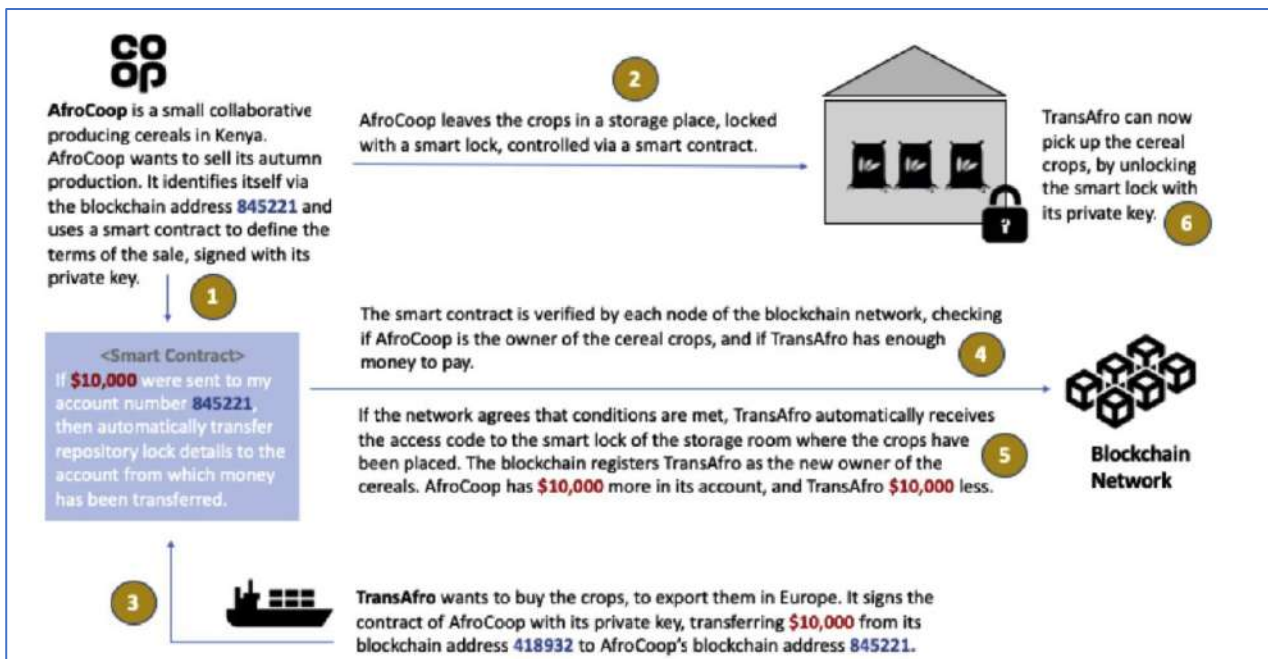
co
op

**AfroCoop** is a small collaborative producing cereals in Kenya. AfroCoop wants to sell its autumn production. It identifies itself via the blockchain address 845221 and uses a smart contract to define the terms of the sale, signed with its private key.

1

2

AfroCoop leaves the crops in a storage place, locked with a smart lock, controlled via a smart contract.

TransAfro can now pick up the cereal crops, by unlocking the smart lock with its private key.

6

<Smart Contract>
If $10,000 were sent to my account number 845221, then automatically transfer repository lock details to the account from which money has been transferred.

The smart contract is verified by each node of the blockchain network, checking if AfroCoop is the owner of the cereal crops, and if TransAfro has enough money to pay.

4

If the network agrees that conditions are met, TransAfro automatically receives the access code to the smart lock of the storage room where the crops have been placed. The blockchain registers TransAfro as the new owner of the cereals. AfroCoop has $10,000 more in its account, and TransAfro $10,000 less.

5

Blockchain Network

3

**TransAfro** wants to buy the crops, to export them in Europe. It signs the contract of AfroCoop with its private key, transferring $10,000 from its blockchain address 418932 to AfroCoop's blockchain address 845221.